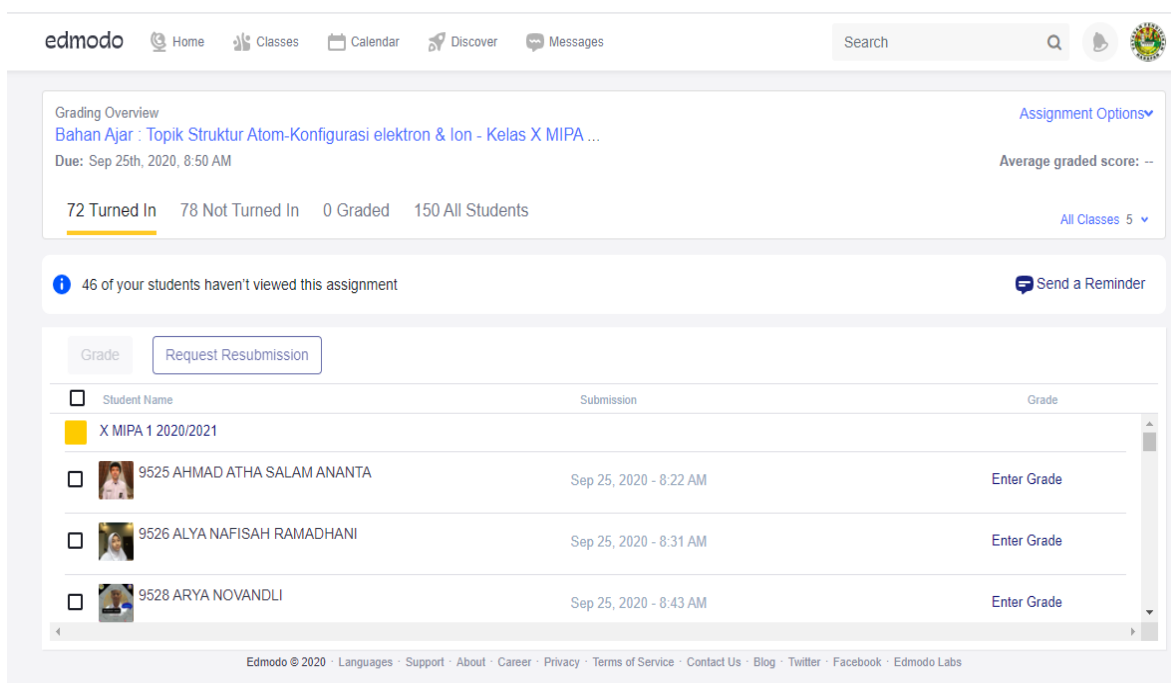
edmodo Home Classes Calendar Discover Messages Search

Grading Overview
Bahan Ajar : Topik Struktur Atom-Konfigurasi elektron & Ion - Kelas X MIPA ...
Due: Sep 25th, 2020, 8:50 AM

Assignment Options
Average graded score: --

72 Turned In 78 Not Turned In 0 Graded 150 All Students

All Classes 5

46 of your students haven't viewed this assignment

Send a Reminder

Grade Request Resubmission

| Student Name | Submission | Grade |
|---|---|---|
| X MIPA 1 2020/2021 | | |
| 9525 AHMAD ATHA SALAM ANANTA | Sep 25, 2020 - 8:22 AM | Enter Grade |
| 9526 ALYA NAFISAH RAMADHANI | Sep 25, 2020 - 8:31 AM | Enter Grade |
| 9528 ARYA NOVANDLI | Sep 25, 2020 - 8:43 AM | Enter Grade |

Edmodo © 2020 · Languages · Support · About · Career · Privacy · Terms of Service · Contact Us · Blog · Twitter · Facebook · Edmodo Labs